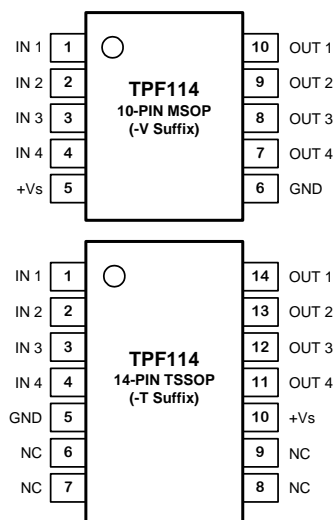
IN 1 1
IN 2 2
IN 3 3
IN 4 4
+Vs 5

TPF114
10-PIN MSOP
(-V Suffix)

10 OUT 1
9 OUT 2
8 OUT 3
7 OUT 4
6 GND

IN 1 1
IN 2 2
IN 3 3
IN 4 4
GND 5
NC 6
NC 7

TPF114
14-PIN TSSOP
(-T Suffix)

14 OUT 1
13 OUT 2
12 OUT 3
11 OUT 4
10 +Vs
9 NC
8 NC